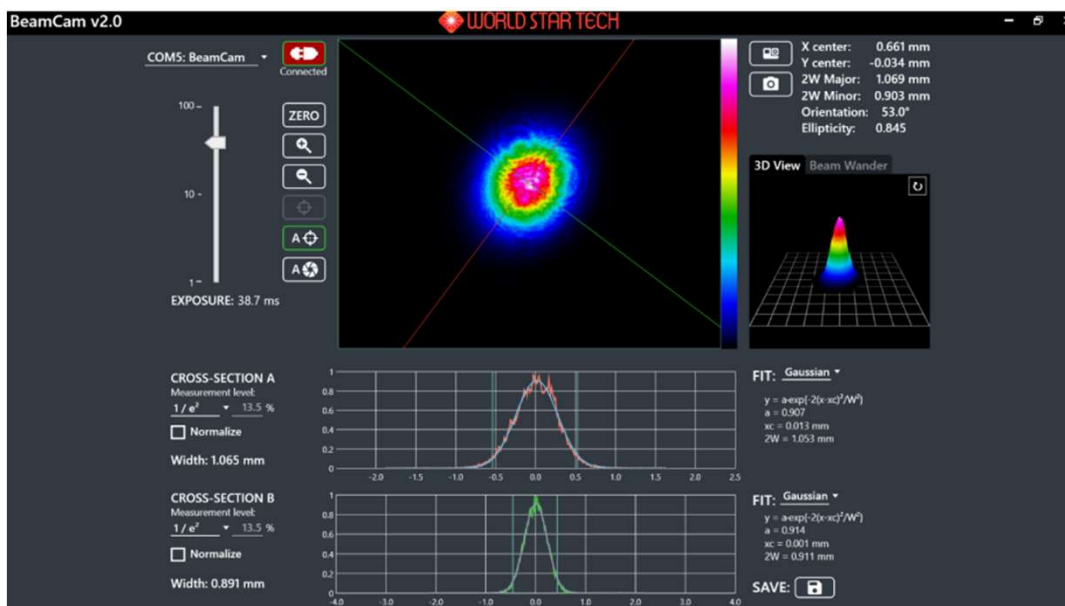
BeamCam v2.0

WORLD STAR TECH

COM5: BeamCam

Connected

100 –

10 –

1 –

ZERO

A

A

EXPOSURE: 38.7 ms

X center: 0.661 mm
Y center: -0.034 mm
2W Major: 1.069 mm
2W Minor: 0.903 mm
Orientation: 53.0°
Ellipticity: 0.845

3D View Beam Wander

CROSS-SECTION A
Measurement level:
$1/e^2$ 13.5 %

Normalize

Width: 1.065 mm

1
0.8
0.6
0.4
0.2
0

-2.0 -1.5 -1.0 -0.5 0.0 0.5 1.0 1.5 2.0 2.5

FIT: Gaussian

$y = a \cdot exp(-2(x-xc)^2/W^2)$
a = 0.907
xc = 0.013 mm
2W = 1.053 mm

CROSS-SECTION B
Measurement level:
$1/e^2$ 13.5 %

Normalize

Width: 0.891 mm

1
0.8
0.6
0.4
0.2
0

-4.0 -3.0 -2.0 -1.0 0.0 1.0 2.0 3.0 4.0

FIT: Gaussian

$y = a \cdot exp(-2(x-xc)^2/W^2)$
a = 0.914
xc = 0.001 mm
2W = 0.911 mm

SAVE: